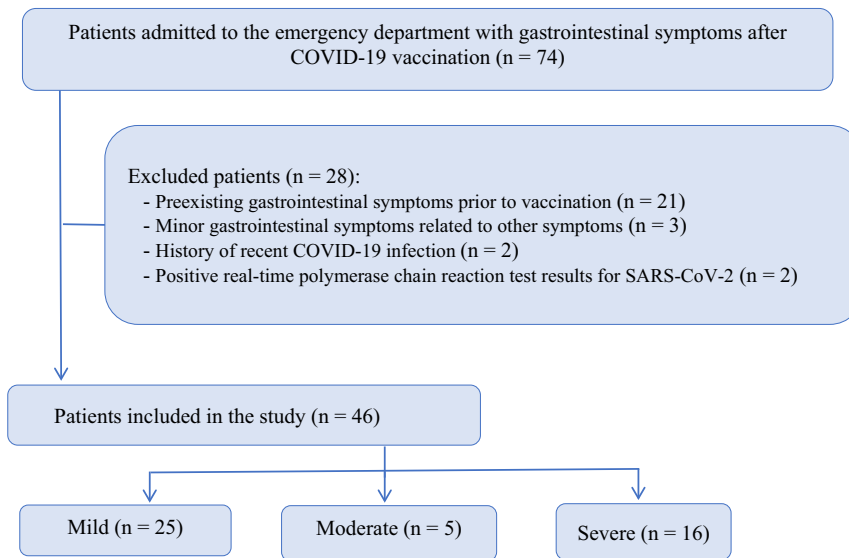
Patients admitted to the emergency department with gastrointestinal symptoms after COVID-19 vaccination (n = 74)

Excluded patients (n = 28):
- Preexisting gastrointestinal symptoms prior to vaccination (n = 21)
- Minor gastrointestinal symptoms related to other symptoms (n = 3)
- History of recent COVID-19 infection (n = 2)
- Positive real-time polymerase chain reaction test results for SARS-CoV-2 (n = 2)

Patients included in the study (n = 46)

Mild (n = 25)

Moderate (n = 5)

Severe (n = 16)